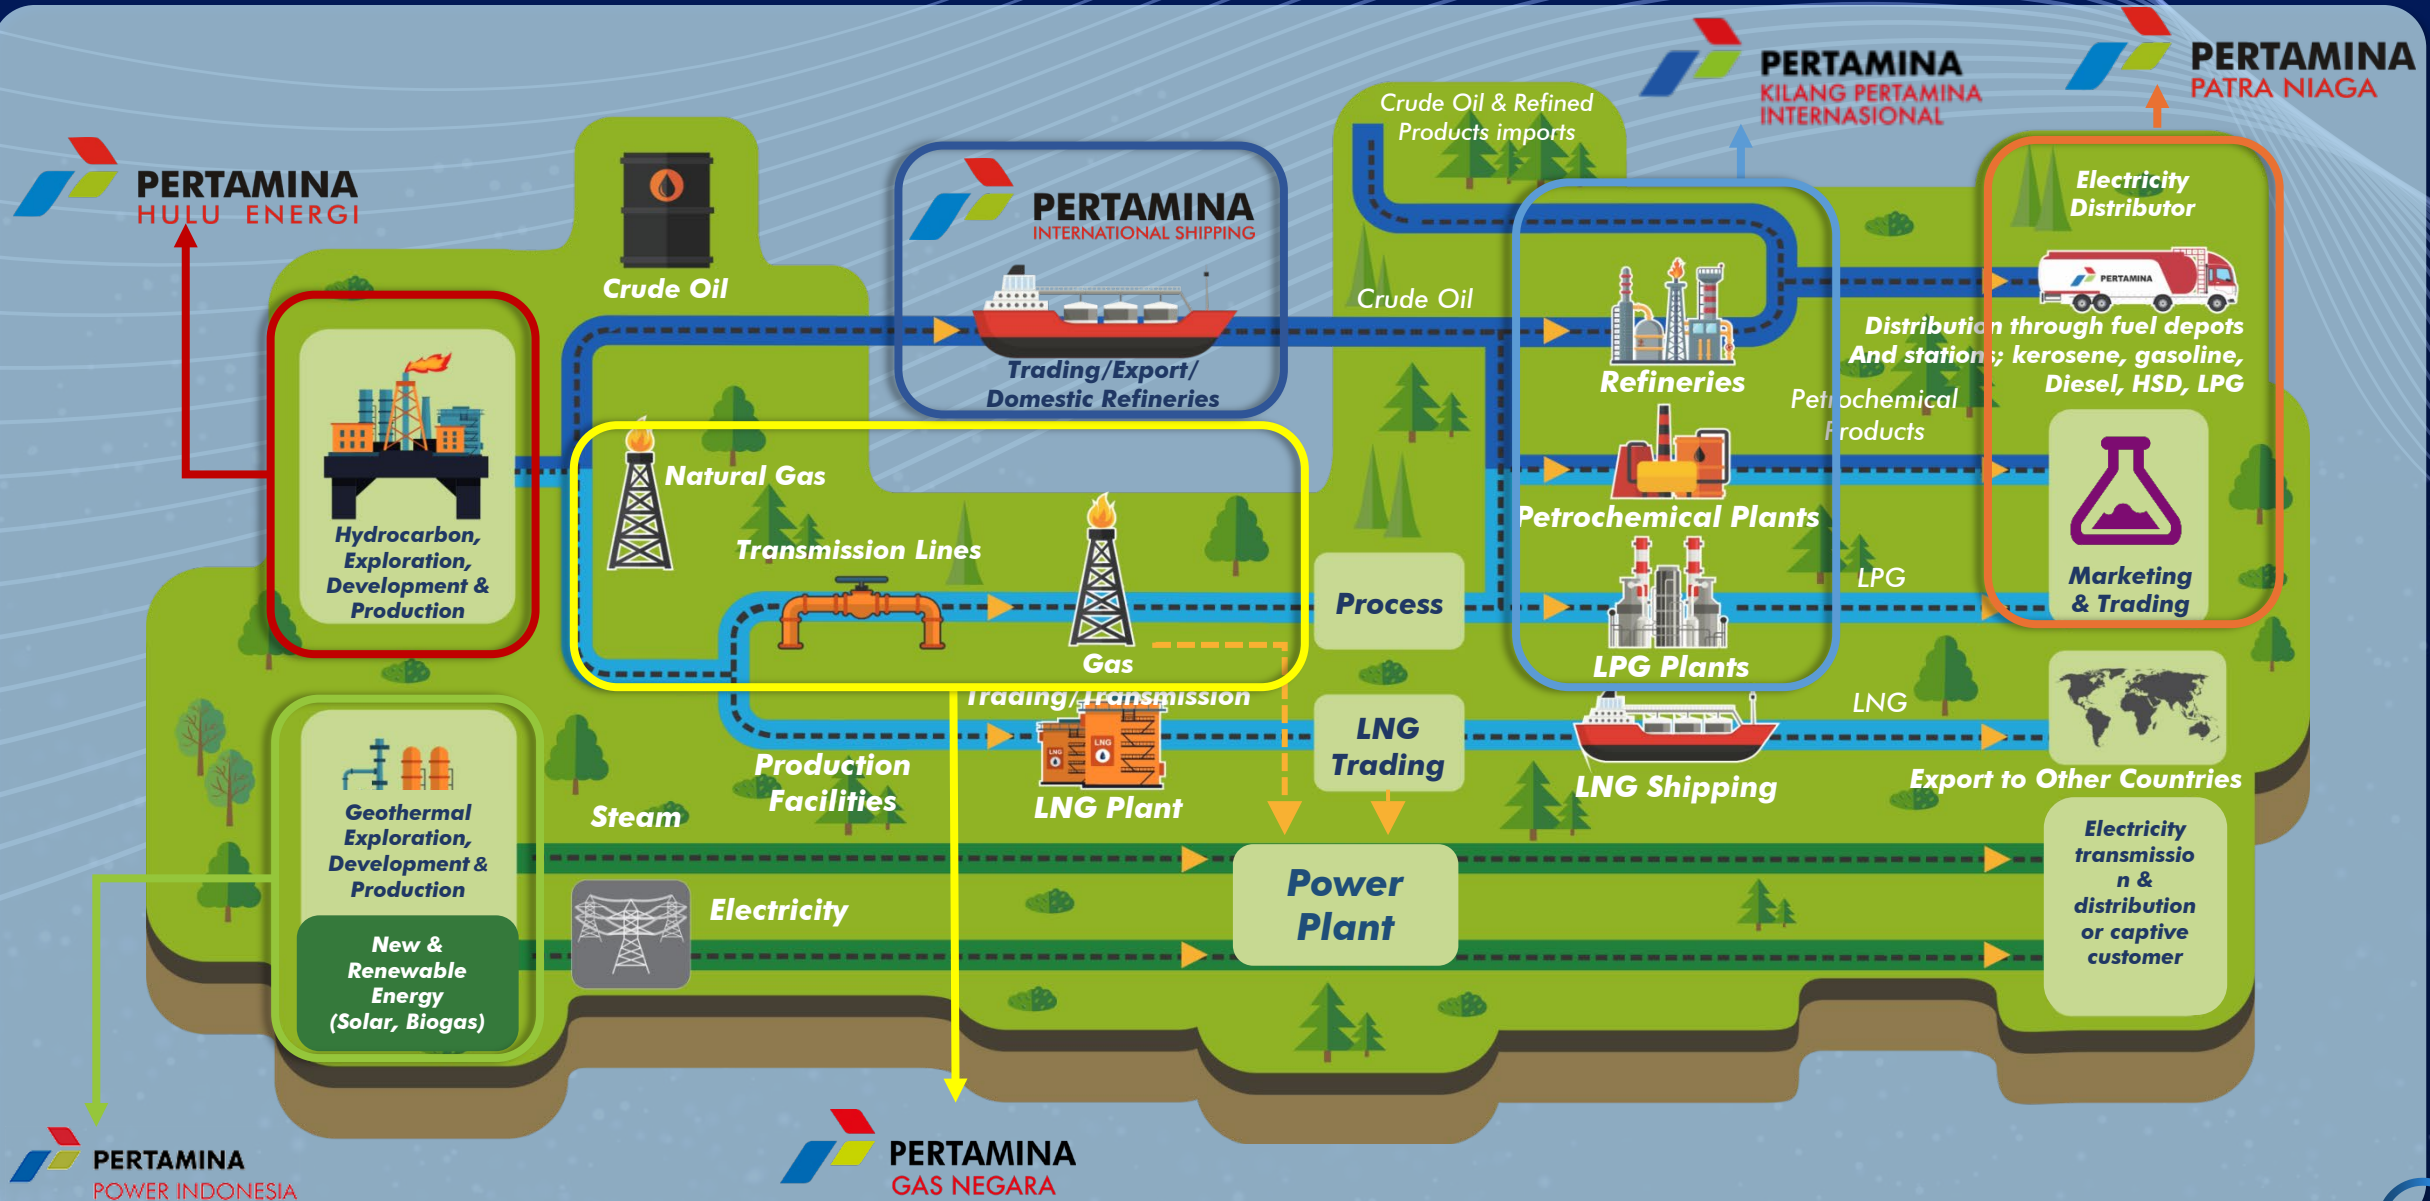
PERTAMINA
KILANG PERTAMINA INTERNASIONAL

PERTAMINA
PATRA NIAGA

PERTAMINA
HULU ENERGI

Crude Oil

PERTAMINA
INTERNATIONAL SHIPPING

Trading/Export/ Domestic Refineries

Crude Oil & Refined Products imports

Crude Oil

Refineries

Electricity Distributor

PERTAMINA

Distribution through fuel depots And stations; kerosene, gasoline, Diesel, HSD, LPG

Petrochemical Products

Hydrocarbon, Exploration, Development & Production

Natural Gas

Transmission Lines

Gas

Trading/Transmission

Process

Petrochemical Plants

LPG Plants

LPG

Marketing & Trading

LNG

LNG Trading

LNG Shipping

Export to Other Countries

Geothermal Exploration, Development & Production

New & Renewable Energy (Solar, Biogas)

Steam

Production Facilities

LNG Plant

LNG

Power Plant

Electricity

Electricity transmission & distribution or captive customer

PERTAMINA
POWER INDONESIA

PERTAMINA
GAS NEGARA